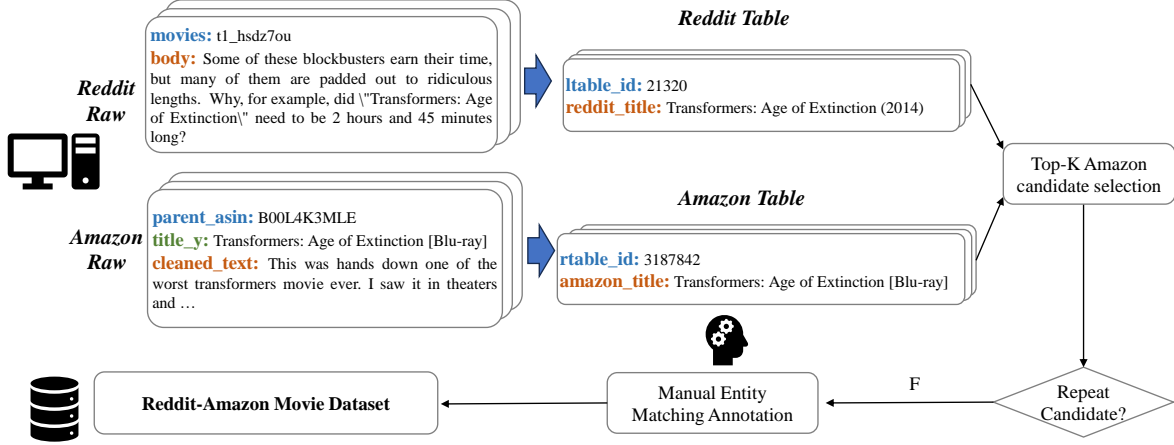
Reddit Raw

movies: t1_hsdz7ou
body: Some of these blockbusters earn their time, but many of them are padded out to ridiculous lengths. Why, for example, did \"Transformers: Age of Extinction\" need to be 2 hours and 45 minutes long?

Reddit Table

ltable_id: 21320
reddit_title: Transformers: Age of Extinction (2014)

Amazon Raw

parent_asin: B00L4K3MLE
title_y: Transformers: Age of Extinction [Blu-ray]
cleaned_text: This was hands down one of the worst transformers movie ever. I saw it in theaters and …

Amazon Table

rtable_id: 3187842
amazon_title: Transformers: Age of Extinction [Blu-ray]

Top-K Amazon candidate selection

Repeat Candidate?

F

Manual Entity Matching Annotation

Reddit-Amazon Movie Dataset